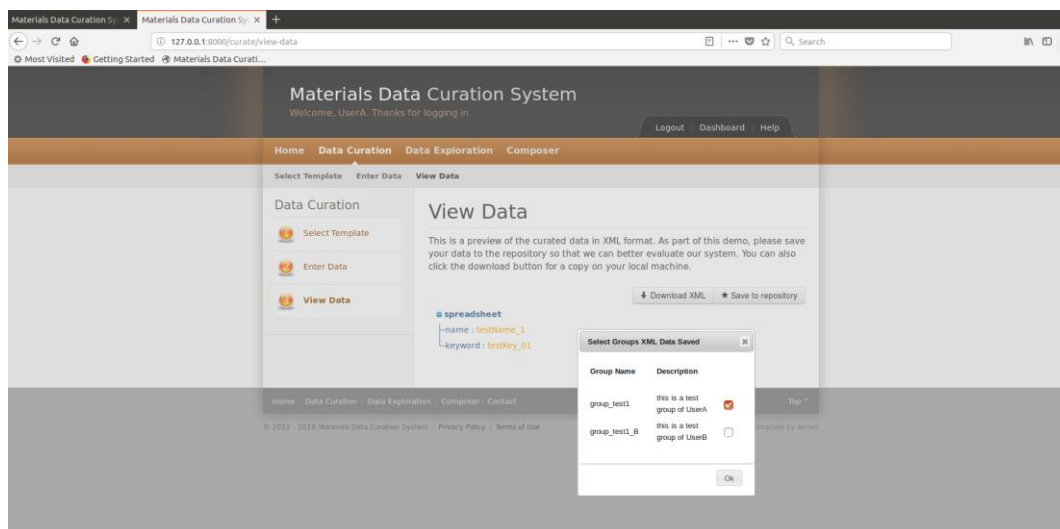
Materials Data Curation Sys ×
Materials Data Curation Sys ×
+
127.0.0.1:8000/curate/view-data
Search
Most Visited   Getting Started   Materials Data Curati...

Materials Data Curation System
Welcome, UserA. Thanks for logging in.
Logout | Dashboard | Help

Home   Data Curation   Data Exploration   Composer

Select Template   Enter Data   View Data

Data Curation
Select Template
Enter Data
View Data

View Data

This is a preview of the curated data in XML format. As part of this demo, please save your data to the repository so that we can better evaluate our system. You can also click the download button for a copy on your local machine.

Download XML   Save to repository

spreadsheet
name : testName_1
keyword : testKey_01

Select Groups XML Data Saved ×

| Group Name | Description | |
|---|---|---|
| group_test1 | this is a test group of UserA | ☑ |
| group_test1_B | this is a test group of UserB | ☐ |

Ok

Home | Data Curation | Data Exploration | Composer | Contact
Top

© 2012 - 2016 Materials Data Curation System | Privacy Policy | Terms of Use
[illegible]emplate by Arcsin